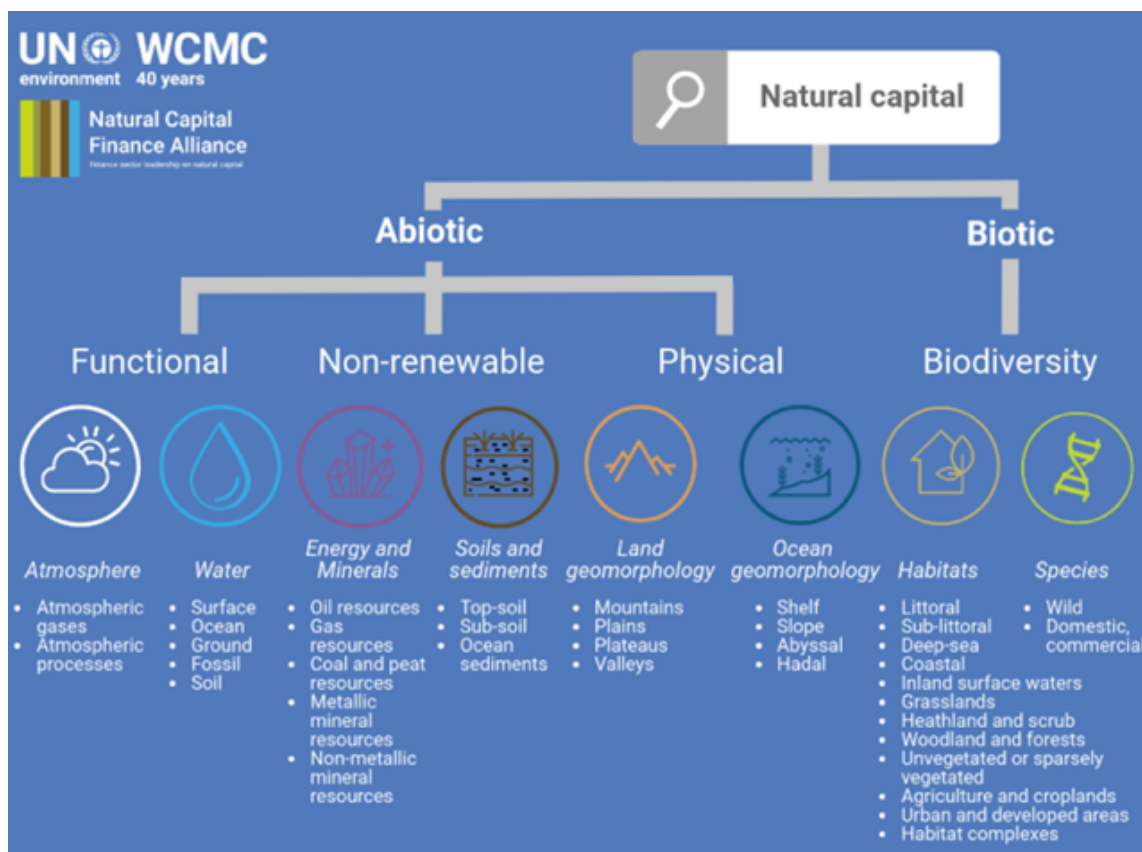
UN environment WCMC 40 years

Natural Capital Finance Alliance
Finance sector leadership on natural capital

Natural capital

Abiotic

Biotic

Functional

Non-renewable

Physical

Biodiversity

Atmosphere
- Atmospheric gases
- Atmospheric processes

Water
- Surface
- Ocean
- Ground
- Fossil
- Soil

Energy and Minerals
- Oil resources
- Gas resources
- Coal and peat resources
- Metallic mineral resources
- Non-metallic mineral resources

Soils and sediments
- Top-soil
- Sub-soil
- Ocean sediments

Land geomorphology
- Mountains
- Plains
- Plateaus
- Valleys

Ocean geomorphology
- Shelf
- Slope
- Abyssal
- Hadal

Habitats
- Littoral
- Sub-littoral
- Deep-sea
- Coastal
- Inland surface waters
- Grasslands
- Heathland and scrub
- Woodland and forests
- Unvegetated or sparsely vegetated
- Agriculture and croplands
- Urban and developed areas
- Habitat complexes

Species
- Wild
- Domestic, commercia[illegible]